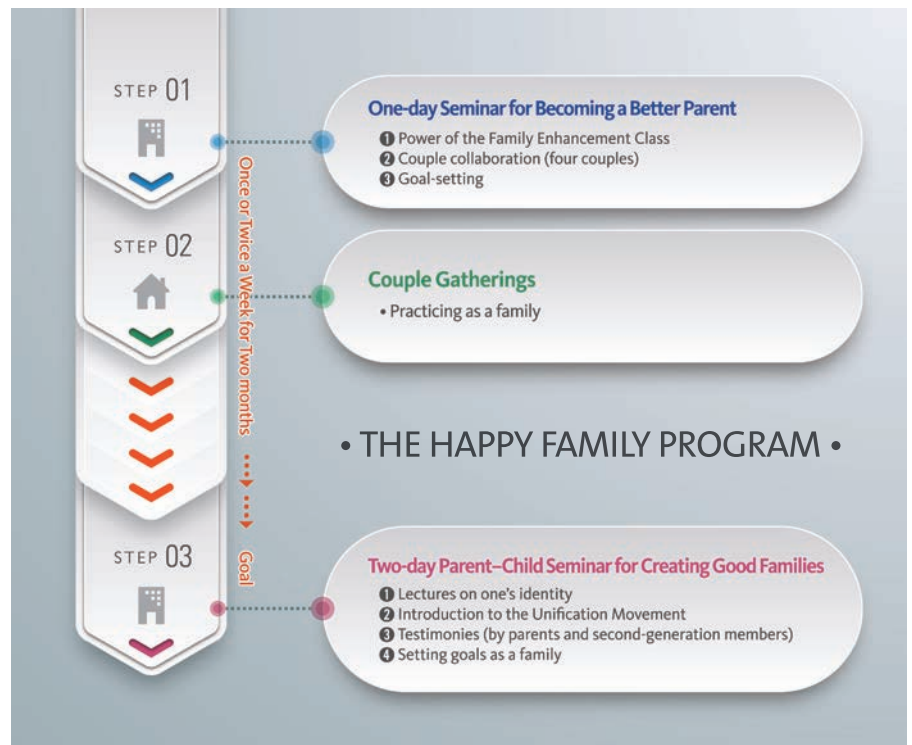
STEP 01

One-day Seminar for Becoming a Better Parent
❶ Power of the Family Enhancement Class
❷ Couple collaboration (four couples)
❸ Goal-setting

STEP 02

Couple Gatherings
• Practicing as a family

Once or Twice a Week for Two months

• THE HAPPY FAMILY PROGRAM •

Goal

STEP 03

Two-day Parent–Child Seminar for Creating Good Families
❶ Lectures on one's identity
❷ Introduction to the Unification Movement
❸ Testimonies (by parents and second-generation members)
❹ Setting goals as a family